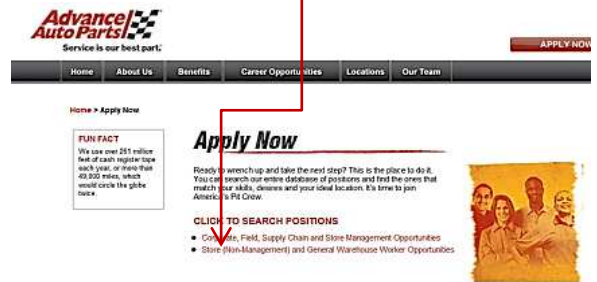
Advance Auto Parts
Service is our best part.

APPLY NOW

Home
About Us
Benefits
Career Opportunities
Locations
Our Team

Home > Apply Now

FUN FACT
We use over 261 million feet of cash register tape each year, or more than 49,000 miles, which would circle the globe twice.

Apply Now

Ready to wrench up and take the next step? This is the place to do it. You can search our entire database of positions and find the ones that match your skills, desires and your ideal location. It's time to join America's Pit Crew.

CLICK TO SEARCH POSITIONS

• Co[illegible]ate, Field, Supply Chain and Store Management Opportunities
• Store (Non-Management) and General Warehouse Worker Opportunities